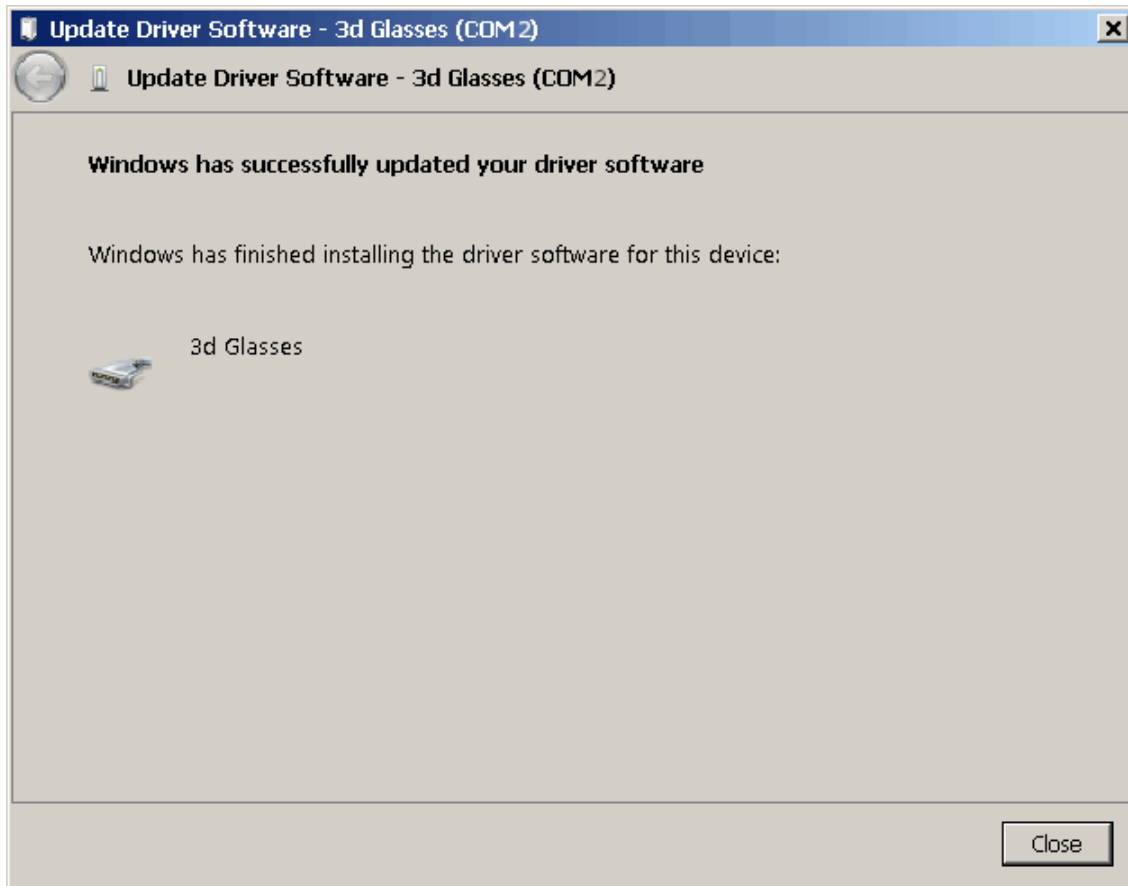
Update Driver Software - 3d Glasses (COM2)

Update Driver Software - 3d Glasses (COM2)

Windows has successfully updated your driver software

Windows has finished installing the driver software for this device:

3d Glasses

Close